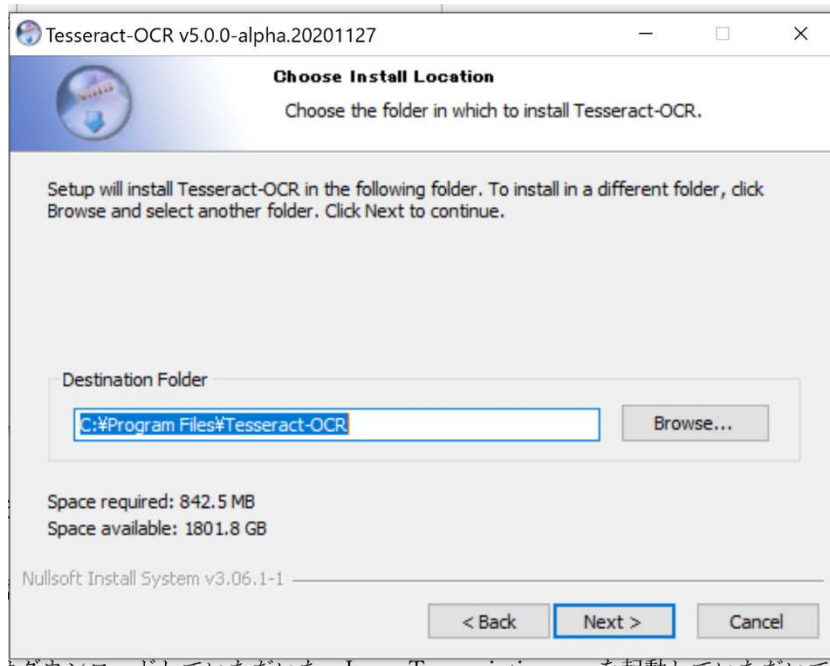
Tesseract-OCR v5.0.0-alpha.20201127

Choose Install Location

Choose the folder in which to install Tesseract-OCR.

Setup will install Tesseract-OCR in the following folder. To install in a different folder, click Browse and select another folder. Click Next to continue.

Destination Folder

C:¥Program Files¥Tesseract-OCR

Browse...

Space required: 842.5 MB
Space available: 1801.8 GB

Nullsoft Install System v3.06.1-1

< Back

Next >

Cancel

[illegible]